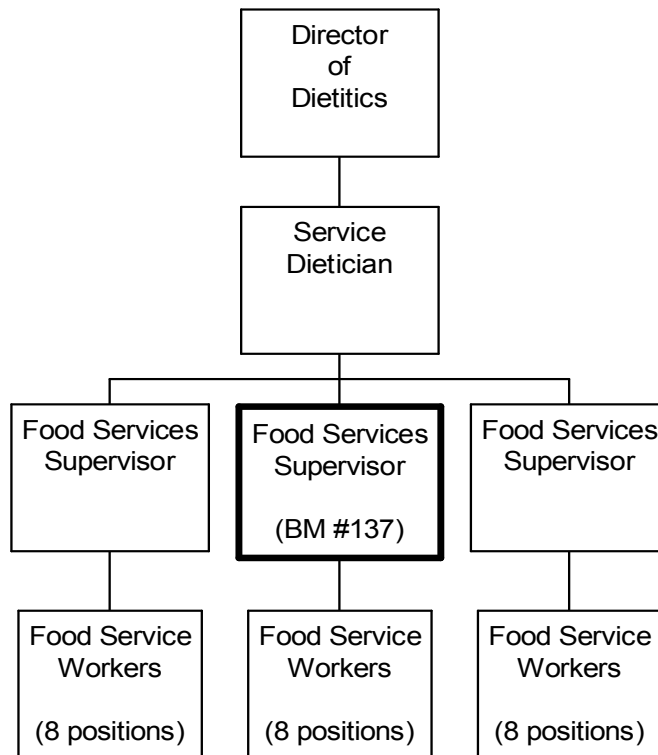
Director of Dietitics

Service Dietician

Food Services Supervisor

Food Services Supervisor

(BM #137)

Food Services Supervisor

Food Service Workers

(8 positions)

Food Service Workers

(8 positions)

Food Service Workers

(8 positions)